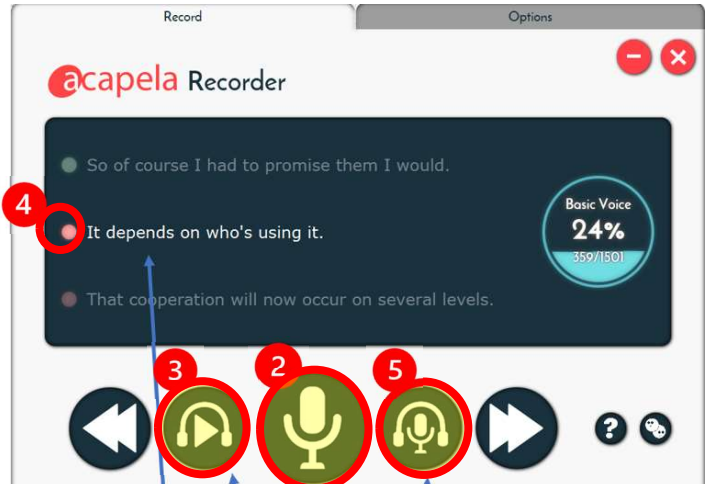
Record

Options

acapela Recorder

So of course I had to promise them I would.

4

It depends on who's using it.

That cooperation will now occur on several levels.

Basic Voice
24%
359/1501

3

2

5

?